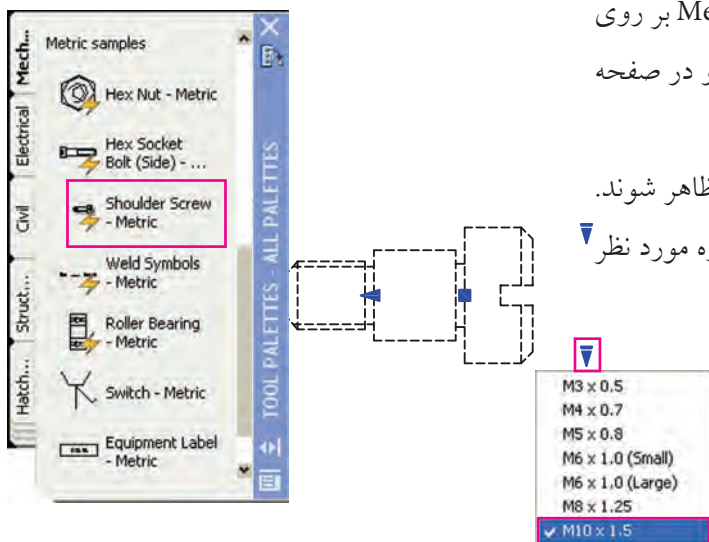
Me بر روی
ر در صفحه

ظاهر شوند.
ره مورد نظر

Mech...
Electrical
Civil
Struct...
Hatch...

Metric samples
Hex Nut - Metric
Hex Socket Bolt (Side) - ...
Shoulder Screw - Metric
Weld Symbols - Metric
Roller Bearing - Metric
Switch - Metric
Equipment Label - Metric

TOOL PALETTES - ALL PALETTES

M3 x 0.5
M4 x 0.7
M5 x 0.8
M6 x 1.0 (Small)
M6 x 1.0 (Large)
M8 x 1.25
M10 x 1.5